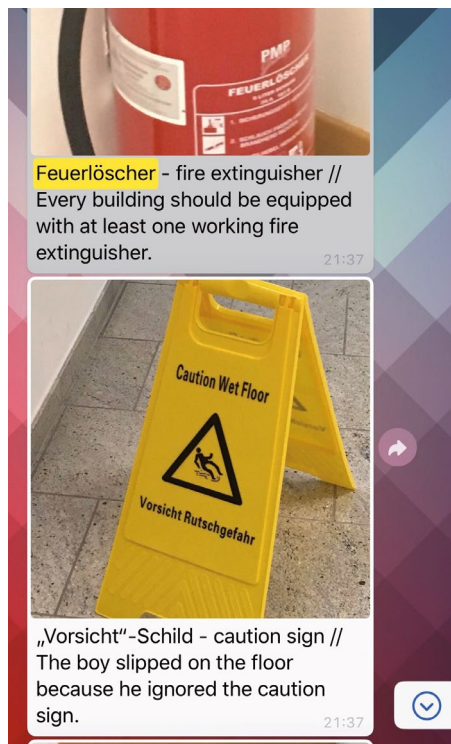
PMP
FEUERLÖSCHER

Feuerlöscher - fire extinguisher // Every building should be equipped with at least one working fire extinguisher.
21:37

Caution Wet Floor
Vorsicht Rutschgefahr

„Vorsicht"-Schild - caution sign // The boy slipped on the floor because he ignored the caution sign.
21:37